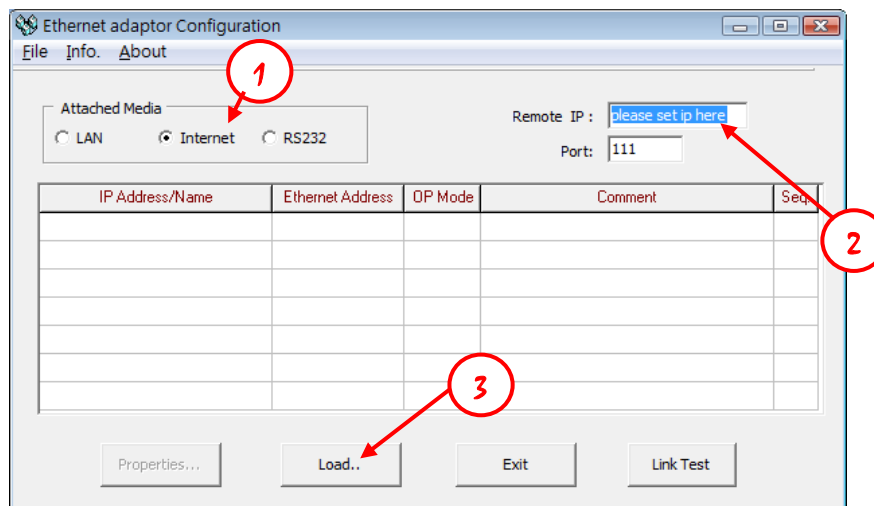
Ethernet adaptor Configuration

File Info. About

1

Attached Media
LAN Internet RS232

Remote IP : please set ip here
Port: 111

2

| IP Address/Name | Ethernet Address | OP Mode | Comment | Seq |
|---|---|---|---|---|
| | | | | |
| | | | | |
| | | | | |
| | | | | |
| | | | | |
| | | | | |
| | | | | |

3

Properties... Load.. Exit Link Test